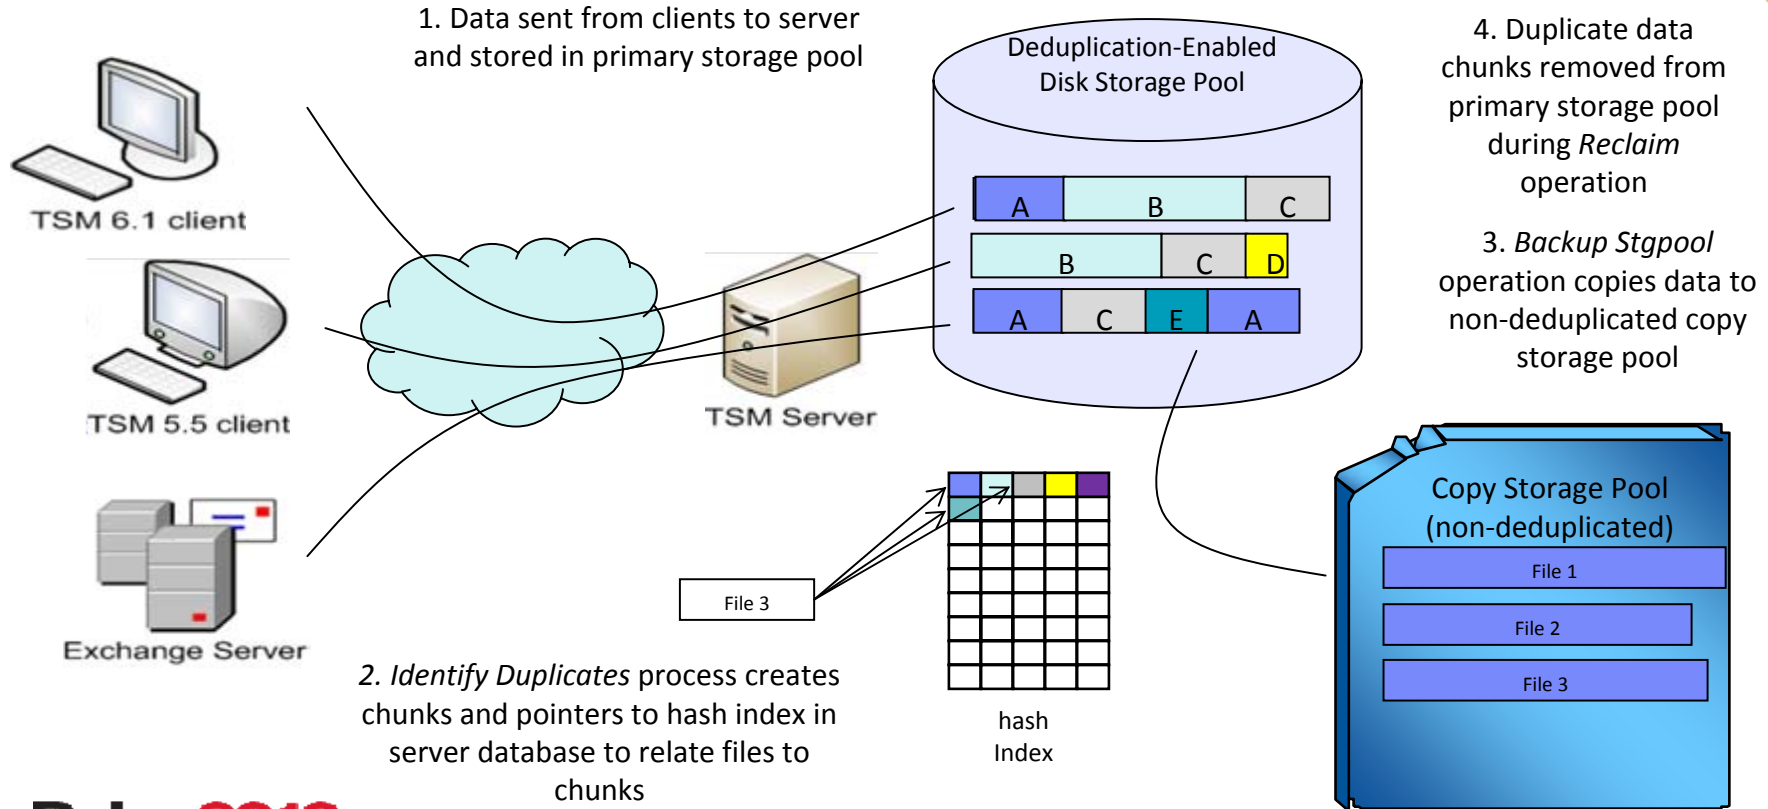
1. Data sent from clients to server and stored in primary storage pool

Deduplication-Enabled Disk Storage Pool

4. Duplicate data chunks removed from primary storage pool during *Reclaim* operation

TSM 6.1 client

A B C

B C D

A C E A

3. *Backup Stgpool* operation copies data to non-deduplicated copy storage pool

TSM 5.5 client

TSM Server

Copy Storage Pool (non-deduplicated)

File 1

File 2

File 3

File 3

Exchange Server

2. *Identify Duplicates* process creates chunks and pointers to hash index in server database to relate files to chunks

hash Index